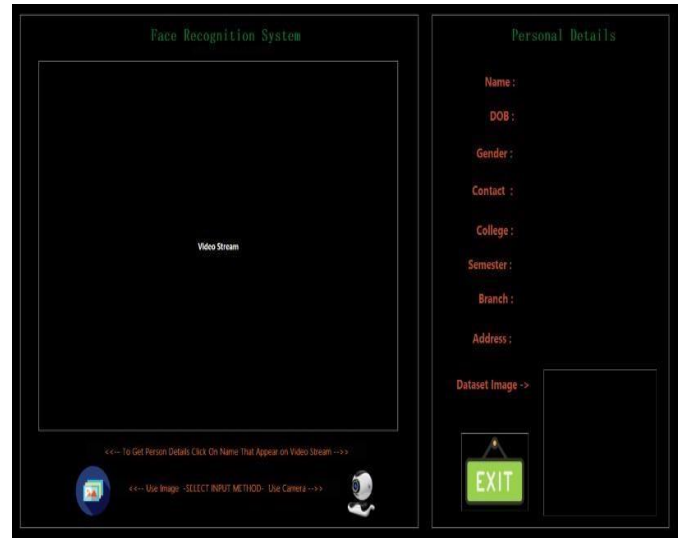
Face Recognition System

Video Stream

<<-- To Get Person Details Click On Name That Appear on Video Stream -->>

<<-- Use Image -SELECT INPUT METHOD- Use Camera -->>

Personal Details

Name :

DOB :

Gender :

Contact :

College :

Semester :

Branch :

Address :

Dataset Image ->

EXIT